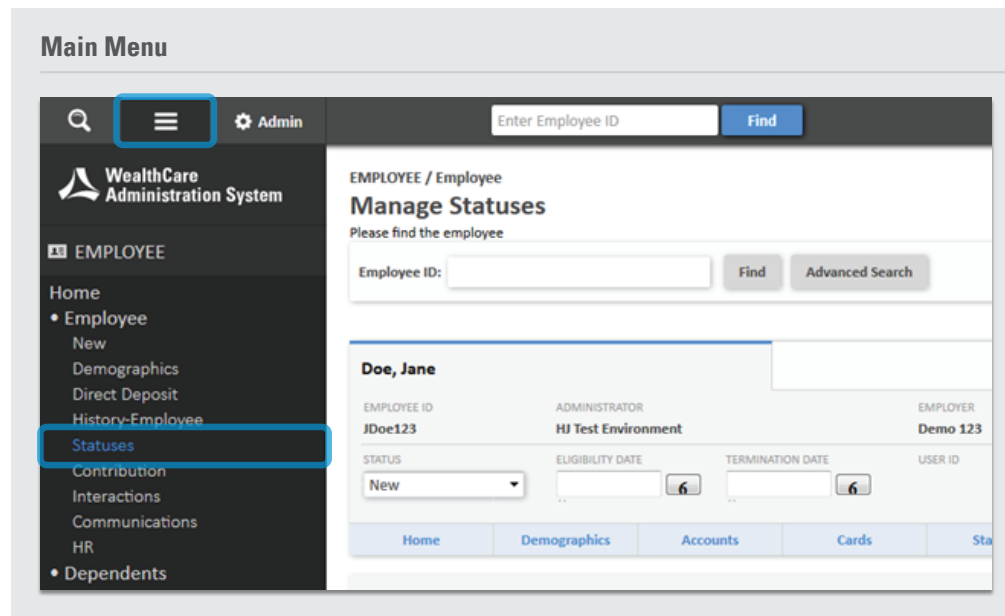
Main Menu

Admin

Enter Employee ID

Find

WealthCare Administration System

EMPLOYEE

Home
• Employee
New
Demographics
Direct Deposit
History-Employee
Statuses
Contribution
Interactions
Communications
HR
• Dependents

EMPLOYEE / Employee

Manage Statuses

Please find the employee

Employee ID:

Find

Advanced Search

Doe, Jane

| EMPLOYEE ID | ADMINISTRATOR | | EMPLOYER |
|---|---|---|---|
| JDoe123 | HJ Test Environment | | Demo 123 |
| STATUS | ELIGIBILITY DATE | TERMINATION DATE | USER ID |
| New | 6 | 6 | |

| Home | Demographics | Accounts | Cards | Sta |
|---|---|---|---|---|